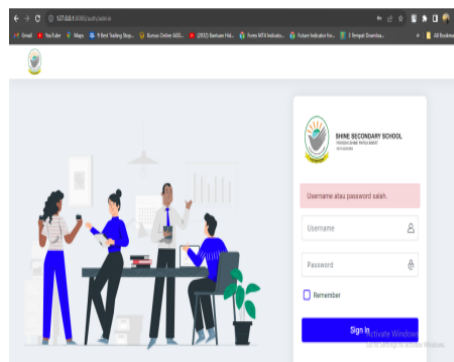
127.0.0.1:8000/auth/admin

Gmail YouTube Maps 9 Best Trading Strat... Kursus Online SAGE... (2022) Bantuan Hid... Forex MT4 Indicato... Future Indicator for... 3 Tempat Downloa... All Bookmarks

SHINE SECONDARY SCHOOL

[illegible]

Username atau password salah.

Username

Password

Remember

Sign In

Activate Windows
Go to Settings to activate Windows.